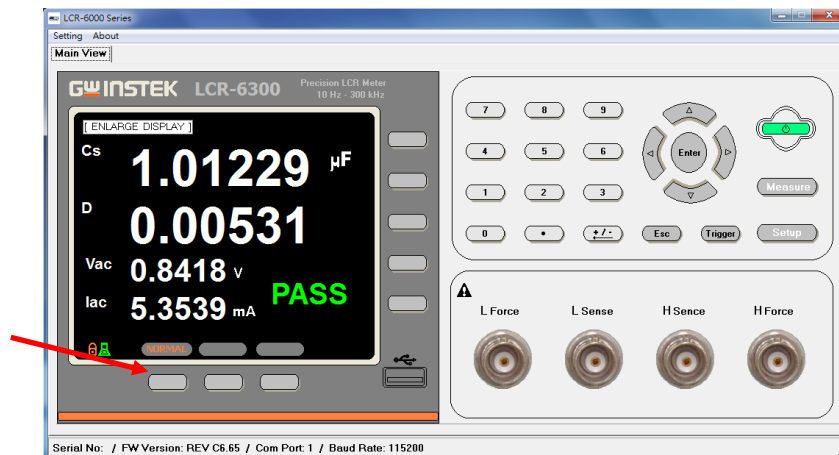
LCR-6000 Series

Setting About

Main View

GWINSTEK LCR-6300 Precision LCR Meter 10 Hz - 300 kHz

[ ENLARGE DISPLAY ]

Cs 1.01229 µF

D 0.00531

Vac 0.8418 V

Iac 5.3539 mA

PASS

NORMAL

7 8 9

4 5 6

1 2 3

0 • +/-

Enter

Esc Trigger

Measure

Setup

L Force L Sense H Sence H Force

Serial No: / FW Version: REV C6.65 / Com Port: 1 / Baud Rate: 115200